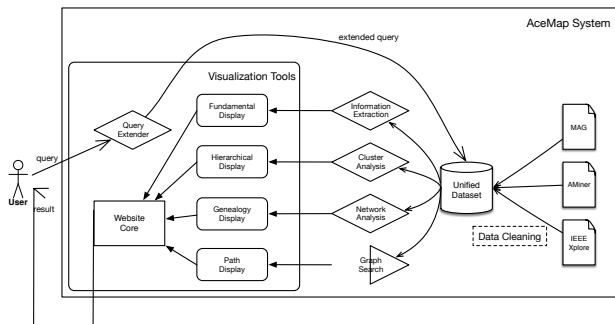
AceMap System

extended query

Visualization Tools

Query Extender

Fundamental Display

Information Extraction

Hierarchical Display

Cluster Analysis

Genealogy Display

Network Analysis

Path Display

Graph Search

Website Core

Unified Dataset

Data Cleaning

MAG

AMiner

IEEE Xplore

query

User

result